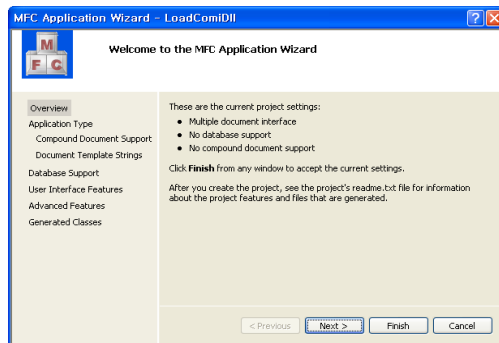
MFC Application Wizard - LoadComiDll

?

X

M
F C

Welcome to the MFC Application Wizard

Overview
Application Type
Compound Document Support
Document Template Strings
Database Support
User Interface Features
Advanced Features
Generated Classes

These are the current project settings:

- Multiple document interface
- No database support
- No compound document support

Click **Finish** from any window to accept the current settings.

After you create the project, see the project's readme.txt file for information about the project features and files that are generated.

< Previous
Next >
Finish
Cancel